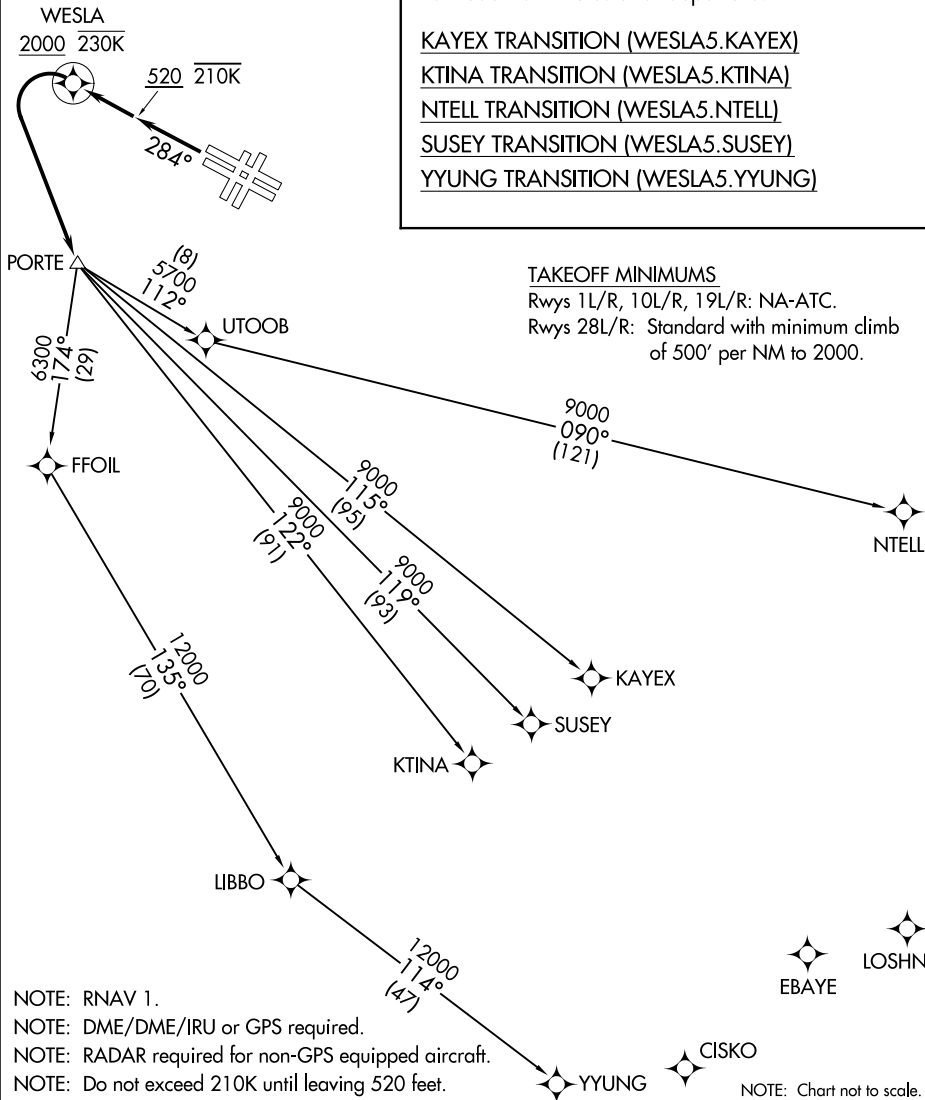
WESLA
$\underline{2000}$ $\overline{230K}$
$\underline{520}$ $\overline{210K}$
284°

KAYEX TRANSITION (WESLA5.KAYEX)
KTINA TRANSITION (WESLA5.KTINA)
NTELL TRANSITION (WESLA5.NTELL)
SUSEY TRANSITION (WESLA5.SUSEY)
YYUNG TRANSITION (WESLA5.YYUNG)

PORTE
(8)
5700
112°
UTOOB

TAKEOFF MINIMUMS
Rwys 1L/R, 10L/R, 19L/R: NA-ATC.
Rwys 28L/R: Standard with minimum climb of 500′ per NM to 2000.

6300
174°
(29)
FFOIL

9000
090°
(121)
NTELL

9000
115°
(95)

9000
122°
(91)

9000
119°
(93)

12000
135°
(70)

KAYEX
SUSEY
KTINA

LIBBO

12000
114°
(47)

EBAYE
LOSHN
CISKO
YYUNG

NOTE: RNAV 1.
NOTE: DME/DME/IRU or GPS required.
NOTE: RADAR required for non-GPS equipped aircraft.
NOTE: Do not exceed 210K until leaving 520 feet.
NOTE: Chart not to scale.